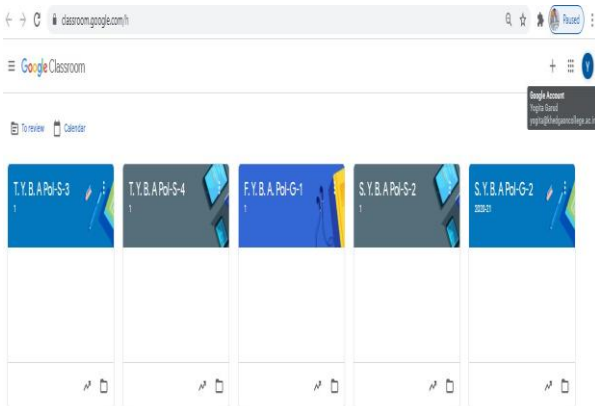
classroom.google.com/h

Paused

Google Classroom

Google Account
Yogita Sarod
yogita@khedgaoncollege.ac.in

To review Calendar

T.Y.B.A Pol-S-3
1

T.Y.B.A Pol-S-4
1

F.Y.B.A Pol-G-1
1

S.Y.B.A Pol-S-2
1

S.Y.B.A Pol-G-2
2020-21